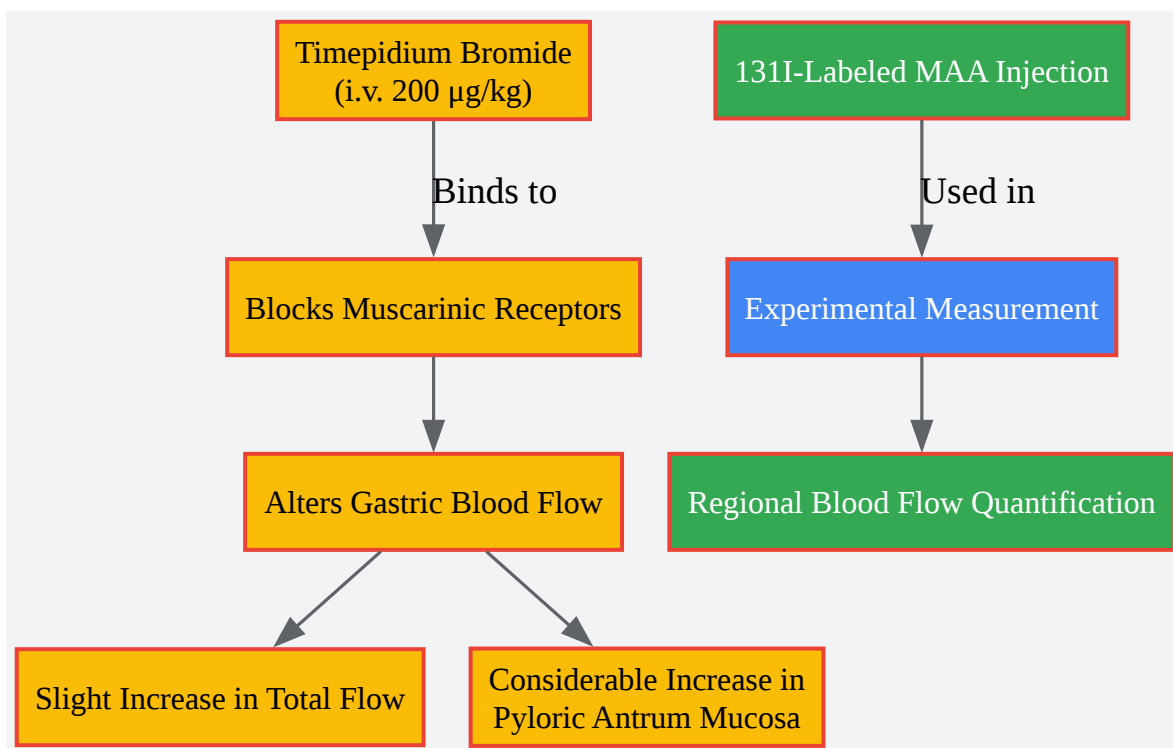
Timepidium Bromide (i.v. 200 μg/kg)

Binds to

Blocks Muscarinic Receptors

Alters Gastric Blood Flow

Slight Increase in Total Flow

Considerable Increase in Pyloric Antrum Mucosa

131I-Labeled MAA Injection

Used in

Experimental Measurement

Regional Blood Flow Quantification